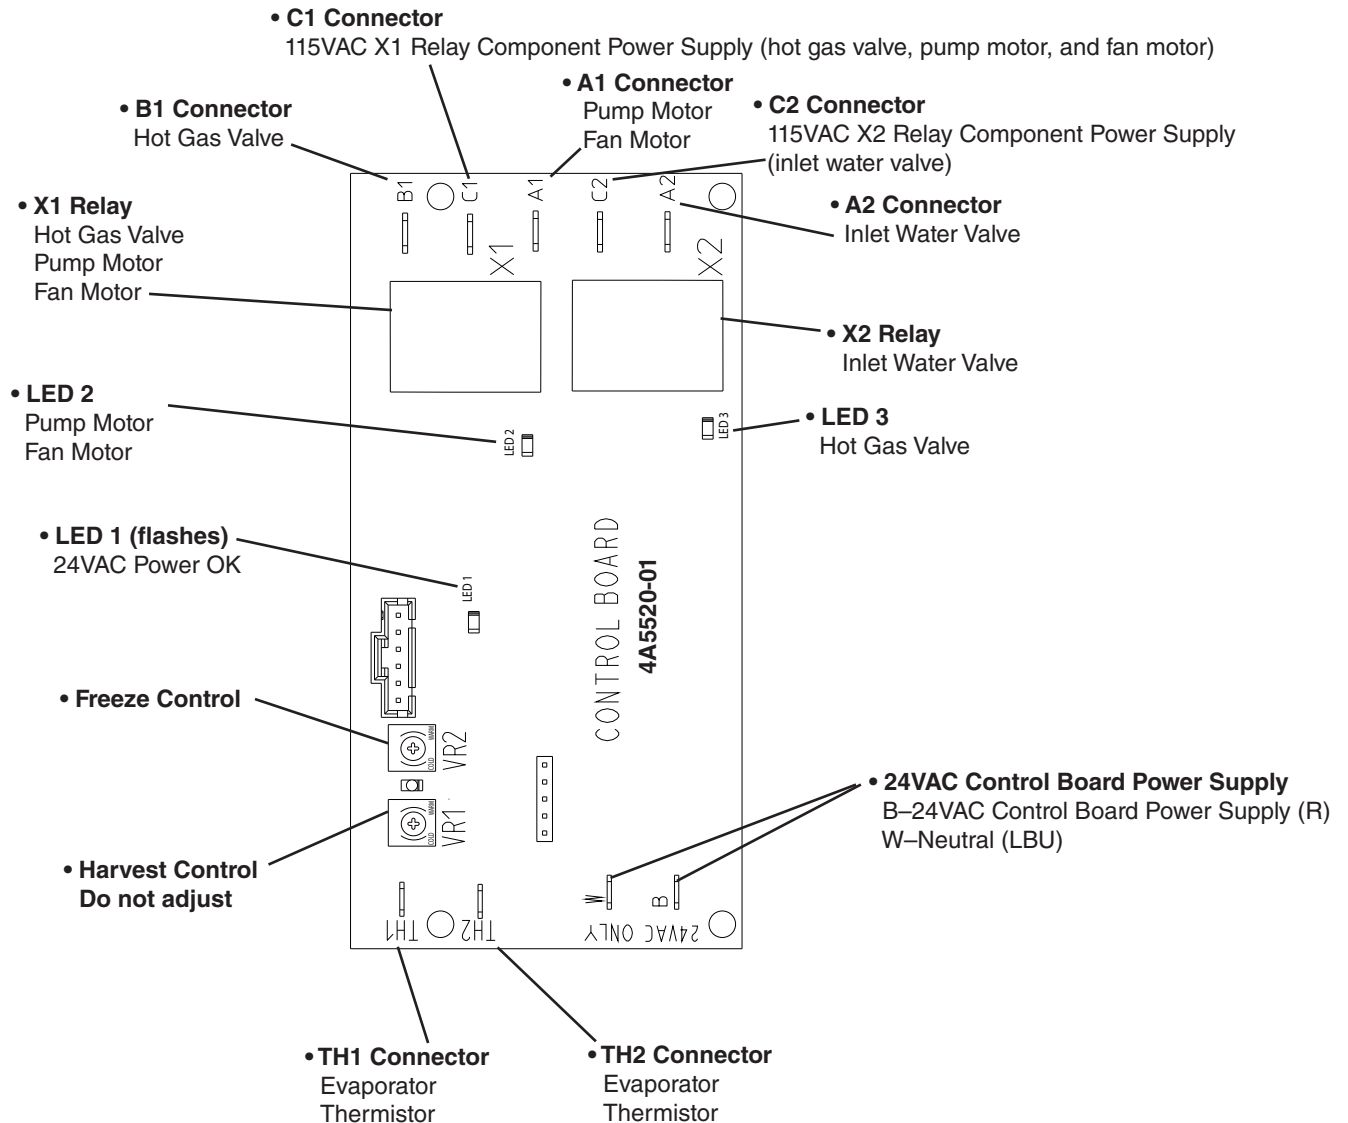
• C1 Connector
115VAC X1 Relay Component Power Supply (hot gas valve, pump motor, and fan motor)

• B1 Connector
Hot Gas Valve

• A1 Connector
Pump Motor
Fan Motor

• C2 Connector
115VAC X2 Relay Component Power Supply (inlet water valve)

• X1 Relay
Hot Gas Valve
Pump Motor
Fan Motor

• A2 Connector
Inlet Water Valve

B1 C1 A1 C2 A2

X1 X2

• X2 Relay
Inlet Water Valve

• LED 2
Pump Motor
Fan Motor

LED 2

LED 3

• LED 3
Hot Gas Valve

• LED 1 (flashes)
24VAC Power OK

LED 1

CONTROL BOARD
4A5520-01

• Freeze Control

COLD WARM VR2

COLD WARM VR1

• Harvest Control
Do not adjust

• 24VAC Control Board Power Supply
B–24VAC Control Board Power Supply (R)
W–Neutral (LBU)

W B

TH1 TH2 24VAC ONLY

• TH1 Connector
Evaporator
Thermistor

• TH2 Connector
Evaporator
Thermistor